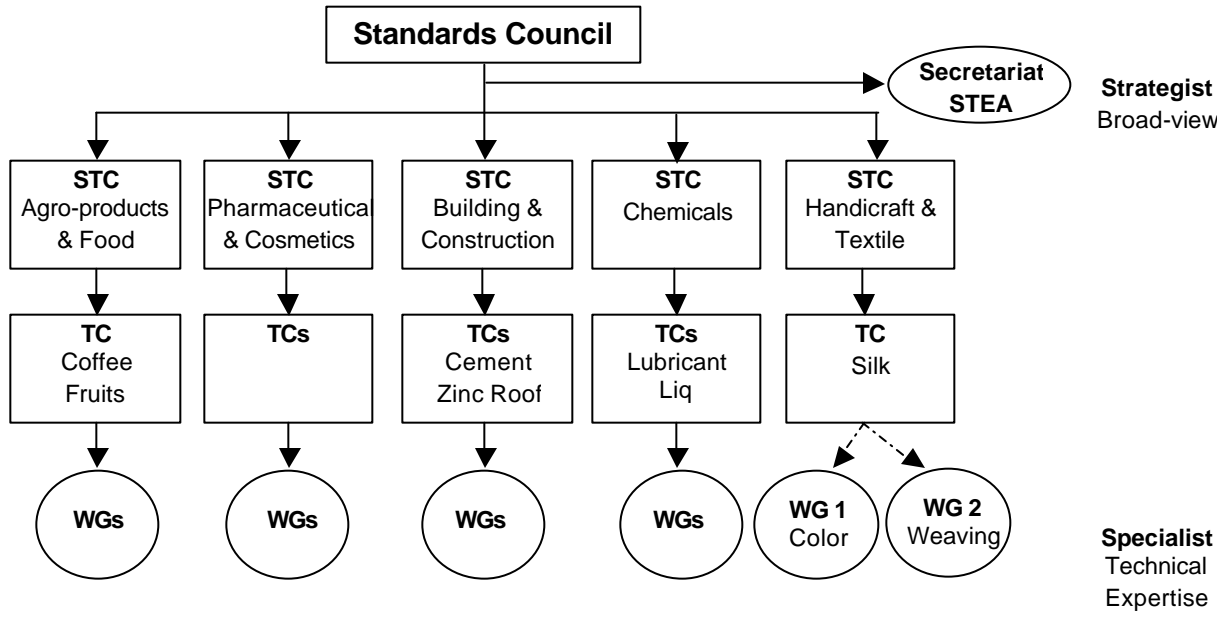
Standards Council

Secretariat STEA

Strategist
Broad-view

STC
Agro-products & Food

STC
Pharmaceutica & Cosmetics

STC
Building & Construction

STC
Chemicals

STC
Handicraft & Textile

TC
Coffee
Fruits

TCs

TCs
Cement
Zinc Roof

TCs
Lubricant
Liq

TC
Silk

WGs

WGs

WGs

WGs

WG 1
Color

WG 2
Weaving

Specialist
Technical
Expertise